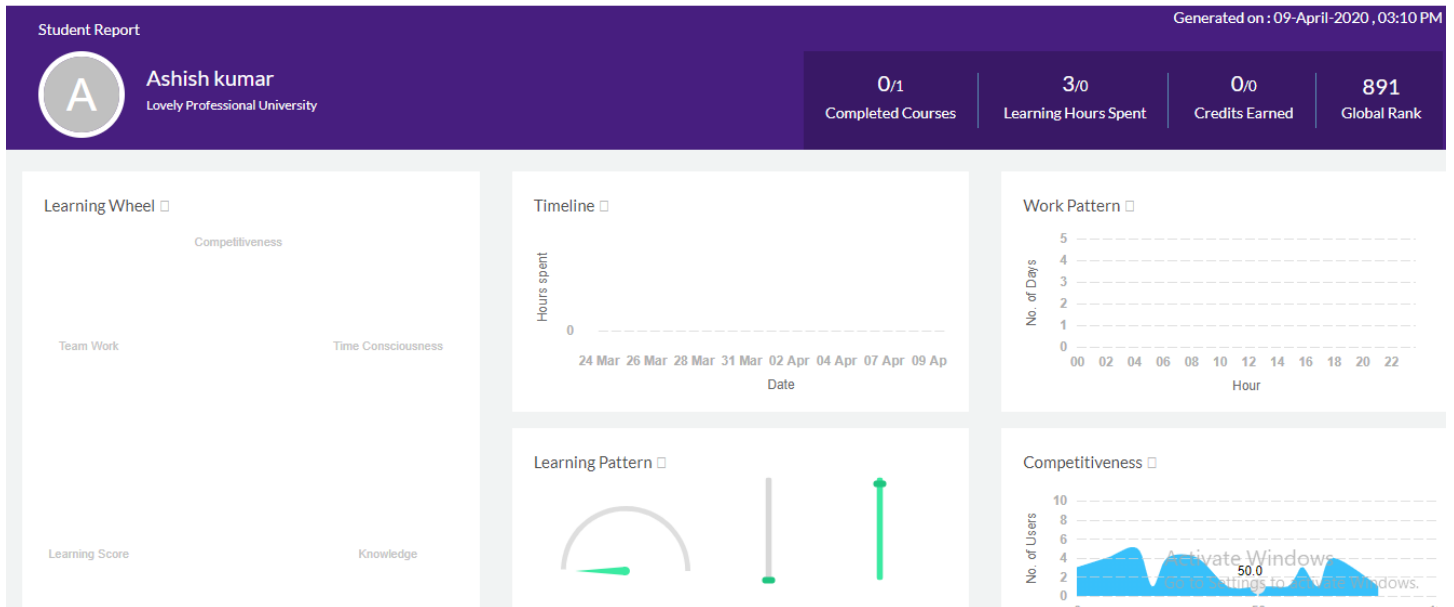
Student Report

Generated on : 09-April-2020 , 03:10 PM

A

Ashish kumar

Lovely Professional University

0/1
Completed Courses

3/0
Learning Hours Spent

0/0
Credits Earned

891
Global Rank

Learning Wheel

Competitiveness

Team Work

Time Consciousness

Learning Score

Knowledge

Timeline

Hours spent

0

24 Mar 26 Mar 28 Mar 31 Mar 02 Apr 04 Apr 07 Apr 09 Ap

Date

Work Pattern

No. of Days

5
4
3
2
1
0

00 02 04 06 08 10 12 14 16 18 20 22

Hour

Learning Pattern

Competitiveness

No. of Users

10
8
6
4
2
0

50.0

Activate Windows
Go to Settings to activate Windows.